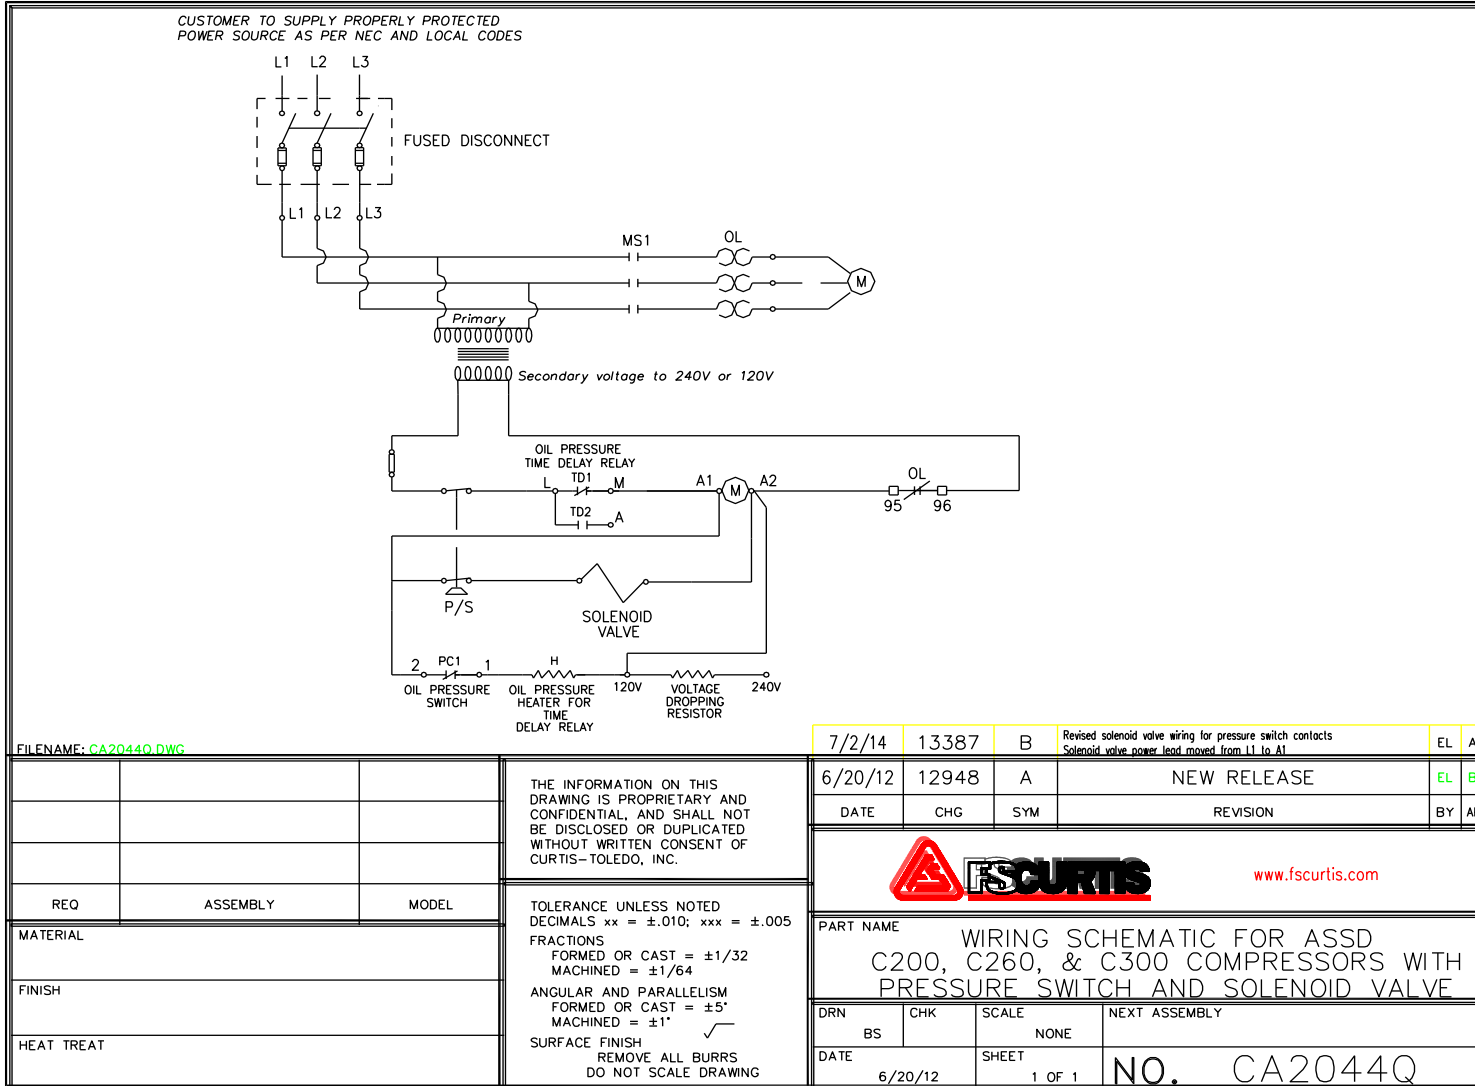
CUSTOMER TO SUPPLY PROPERLY PROTECTED POWER SOURCE AS PER NEC AND LOCAL CODES

L1 L2 L3

FUSED DISCONNECT

L1 L2 L3

MS1 OL

M

Primary

Secondary voltage to 240V or 120V

OIL PRESSURE TIME DELAY RELAY

L TD1 M

TD2 A

A1 M A2

OL

95 96

P/S

SOLENOID VALVE

2 PC1 1

H

120V

240V

OIL PRESSURE SWITCH

OIL PRESSURE HEATER FOR TIME DELAY RELAY

VOLTAGE DROPPING RESISTOR

FILENAME: CA2044Q.DWG

| 7/2/14 | 13387 | B | Revised solenoid valve wiring for pressure switch contacts Solenoid valve power lead moved from L1 to A1 | EL | A |
|---|---|---|---|---|---|
| 6/20/12 | 12948 | A | NEW RELEASE | EL | B |
| DATE | CHG | SYM | REVISION | BY | A |

| REQ | ASSEMBLY | MODEL |
|---|---|---|

MATERIAL

FINISH

HEAT TREAT

THE INFORMATION ON THIS DRAWING IS PROPRIETARY AND CONFIDENTIAL, AND SHALL NOT BE DISCLOSED OR DUPLICATED WITHOUT WRITTEN CONSENT OF CURTIS-TOLEDO, INC.

TOLERANCE UNLESS NOTED
DECIMALS xx = ±.010; xxx = ±.005
FRACTIONS
FORMED OR CAST = ±1/32
MACHINED = ±1/64
ANGULAR AND PARALLELISM
FORMED OR CAST = ±5°
MACHINED = ±1°
SURFACE FINISH
REMOVE ALL BURRS
DO NOT SCALE DRAWING

FSCURTIS

www.fscurtis.com

PART NAME
WIRING SCHEMATIC FOR ASSD C200, C260, & C300 COMPRESSORS WITH PRESSURE SWITCH AND SOLENOID VALVE

DRN BS
CHK
SCALE NONE
NEXT ASSEMBLY
DATE 6/20/12
SHEET 1 OF 1
NO. CA2044Q